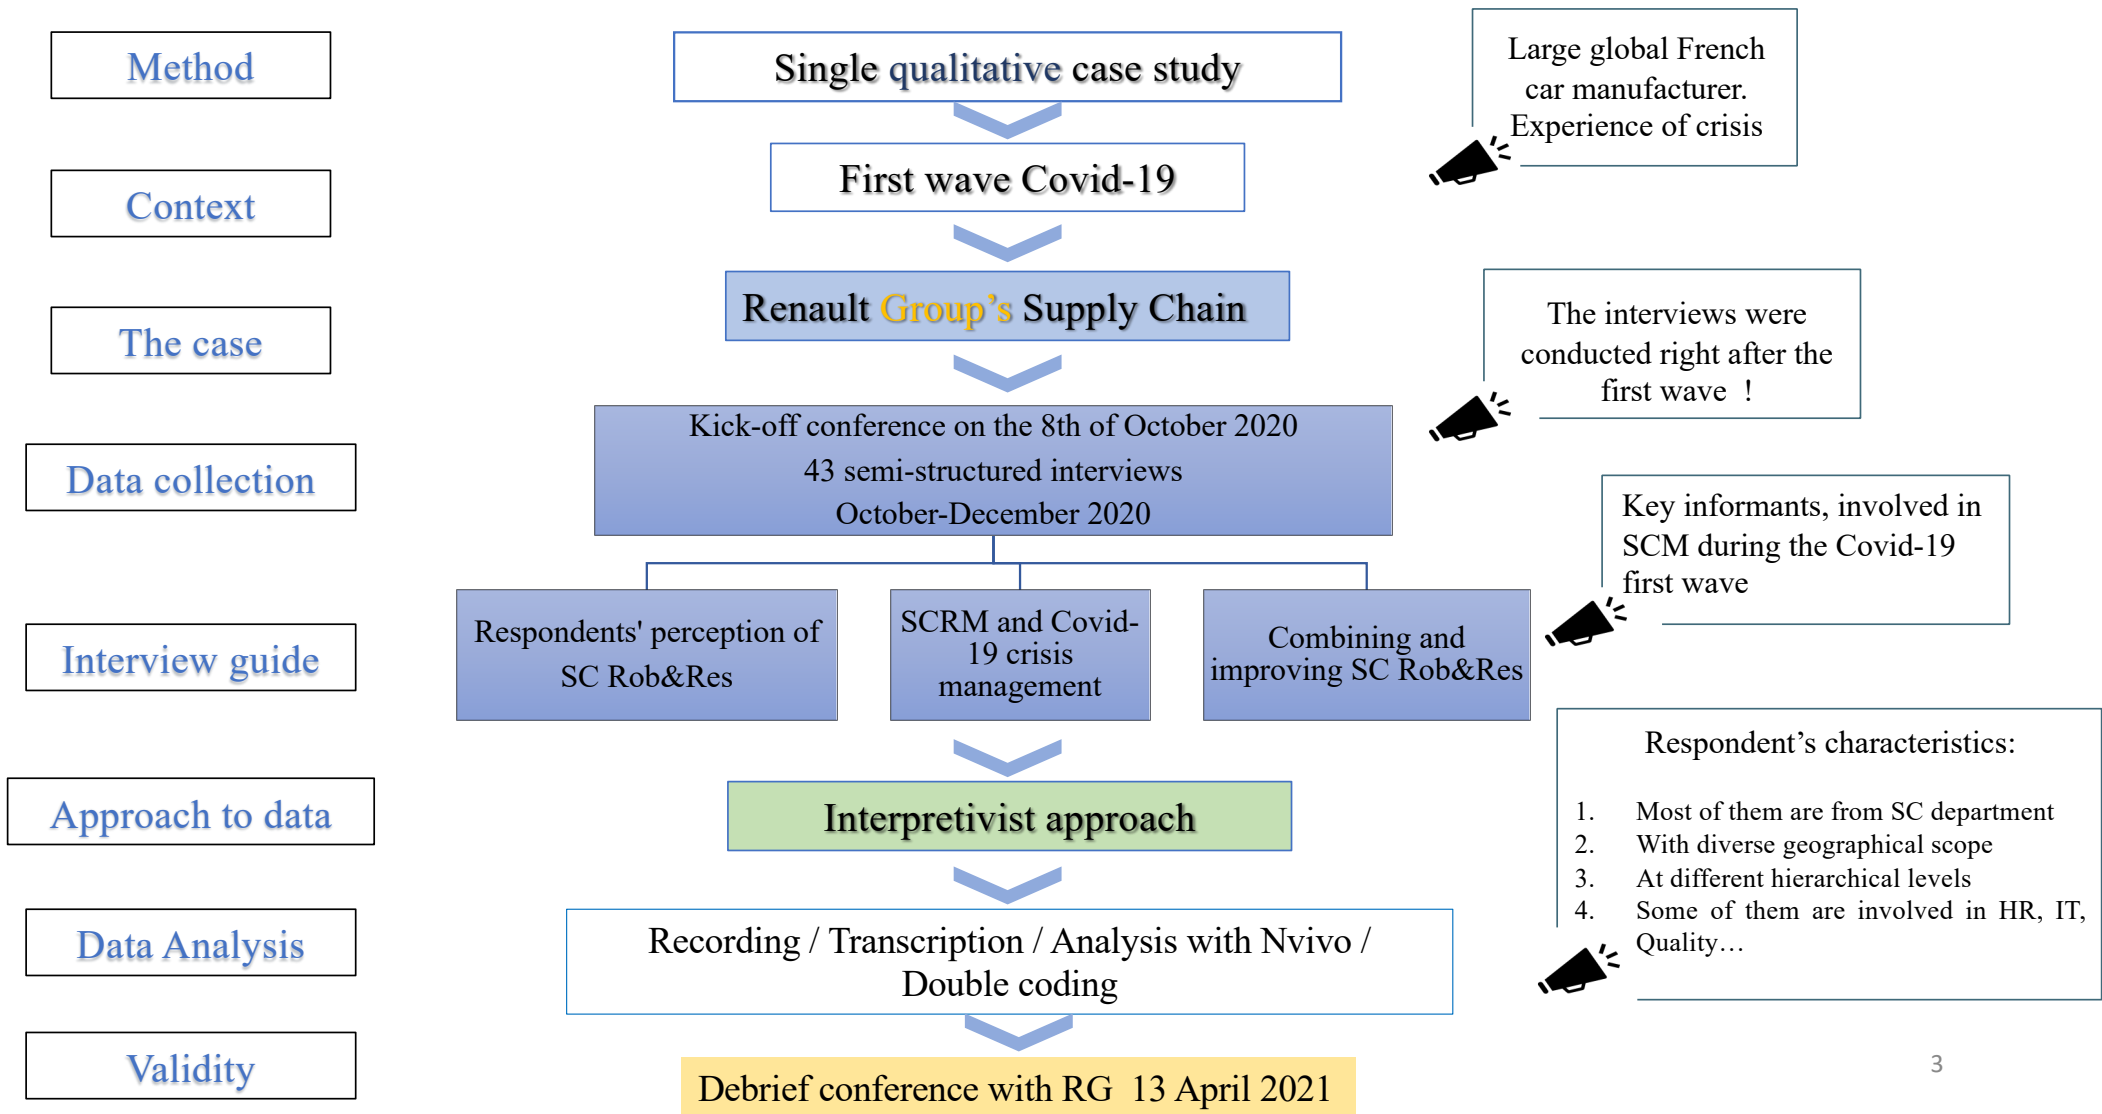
Method

Context

The case

Data collection

Interview guide

Approach to data

Data Analysis

Validity

Single qualitative case study

First wave Covid-19

Renault Group's Supply Chain

Kick-off conference on the 8th of October 2020
43 semi-structured interviews
October-December 2020

Respondents' perception of SC Rob&Res

SCRM and Covid-19 crisis management

Combining and improving SC Rob&Res

Interpretivist approach

Recording / Transcription / Analysis with Nvivo / Double coding

Debrief conference with RG 13 April 2021

Large global French car manufacturer. Experience of crisis

The interviews were conducted right after the first wave !

Key informants, involved in SCM during the Covid-19 first wave

Respondent's characteristics:

1. Most of them are from SC department
2. With diverse geographical scope
3. At different hierarchical levels
4. Some of them are involved in HR, IT, Quality…

3